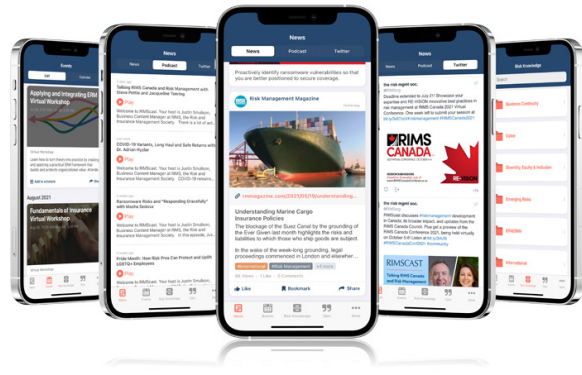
Events
List
Applying and Integrating ERM Virtual Workshop
August 2021
Fundamentals of Insurance Virtual Workshop

News
Podcast
Twitter
Talking RIMS Canada and Risk Management with Steve Pottle and Jacqueline Towning
Welcome to RIMScast. Your host is Justin Smulison, Business Content Manager at RIMS, the Risk and Insurance Management Society. There is a lot of act...
Play
COVID-19 Variants, Long Haul and Safe Returns with Dr. Adrian Hyzler
Welcome to RIMScast. Your host is Justin Smulison, Business Content Manager at RIMS, the Risk and Insurance Management Society.
Play
Ransomware Risks and "Responding Gracefully" with Machs Sedova
Welcome to RIMScast. Your host is Justin Smulison, Business Content Manager at RIMS, the Risk and Insurance Management Society. In this episode, Jus...
Play
Pride Month: How Risk Pros Can Protect and Uplift LGBTQ+ Employees
Welcome to RIMScast. Your host is Justin Smulison, Business Content Manager at RIMS, the Risk and Insurance Management Society.
Play

News
News
Podcast
Twitter
Proactively identify ransomware vulnerabilities so that you are better positioned to secure coverage.
Risk Management Magazine
Yesterday
rmmagazine.com/2021/05/19/understanding...
Understanding Marine Cargo Insurance Policies
The blockage of the Suez Canal by the grounding of the Ever Given last month highlights the risks and liabilities to which those who ship goods are subject.
In the wake of the week-long grounding, legal proceedings commenced in London and elsewhere...
#Enterprise Risk
#Risk Management
Like
Bookmark
Share

Twitter
the risk mgmt soc.
Deadline extended to July 31! Showcase your expertise and RE-VISION innovative best practices in risk management at RIMS Canada 2021 Virtual Conference. One week left to submit your session at
RIMS CANADA
RE-VISION
the risk mgmt soc.
RIMScast discusses #riskmanagement development in Canada, its broader impact, and updates from the RIMS Canada Council. Plus get a preview of the RIMS Canada Conference 2021, being held virtually on October 5-8! Listen at
RIMSCAST
Talking RIMS Canada and Risk Management

Risk Knowledge
Business Continuity
Cyber
Diversity, Equity & Inclusion
Emerging Risks
ERM/ORM
International